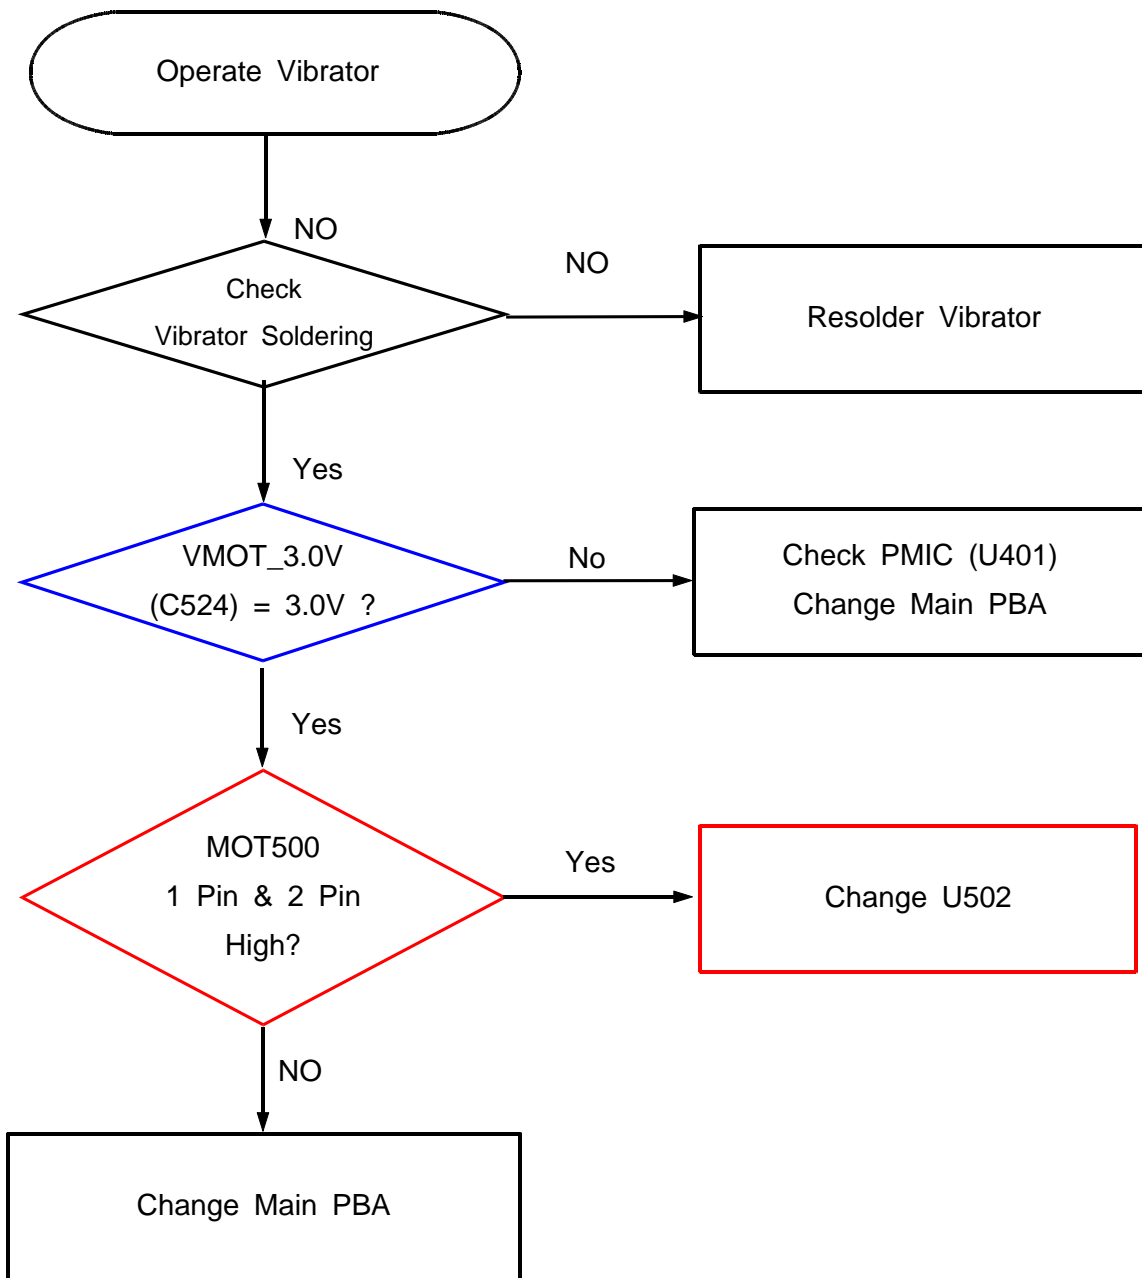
Operate Vibrator

NO

Check Vibrator Soldering

NO

Resolder Vibrator

Yes

VMOT_3.0V (C524) = 3.0V ?

No

Check PMIC (U401) Change Main PBA

Yes

MOT500 1 Pin & 2 Pin High?

Yes

Change U502

NO

Change Main PBA